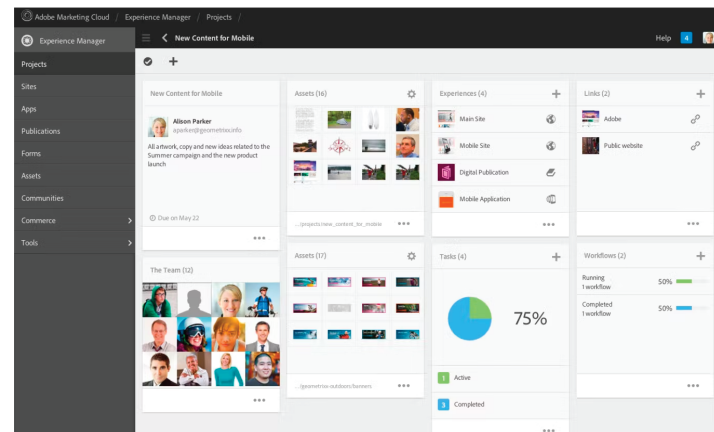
Adobe Marketing Cloud / Experience Manager / Projects /

Experience Manager

New Content for Mobile

Help 4

Projects
Sites
Apps
Publications
Forms
Assets
Communities
Commerce
Tools

New Content for Mobile

Alison Parker
aparker@geometrixx.info

All artwork, copy and new ideas related to the Summer campaign and the new product launch

Due on May 22

•••

The Team (12)

•••

Assets (16)

.../projects new_content_for_mobile •••

Assets (17)

.../geometrixx-outdoors/banners •••

Experiences (4)

Main Site
Mobile Site
Digital Publication
Mobile Application

•••

Tasks (4)

75%

1 Active
3 Completed

•••

Links (2)

Adobe
Public website

•••

Workflows (2)

Running
1 workflow 50%

Completed
1 workflow 50%

•••